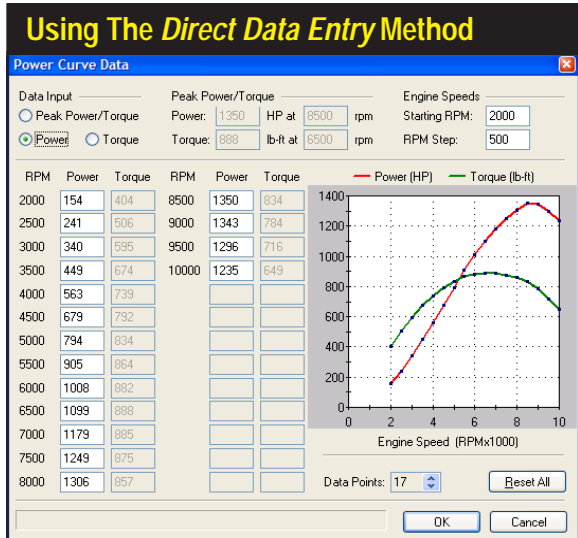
Using The *Direct Data Entry* Method

Power Curve Data

Data Input
Peak Power/Torque
Power
Torque

Peak Power/Torque
Power: 1350 HP at 8500 rpm
Torque: 888 lb-ft at 6500 rpm

Engine Speeds
Starting RPM: 2000
RPM Step: 500

| RPM | Power | Torque |
|---|---|---|
| 2000 | 154 | 404 |
| 2500 | 241 | 506 |
| 3000 | 340 | 595 |
| 3500 | 449 | 674 |
| 4000 | 563 | 739 |
| 4500 | 679 | 792 |
| 5000 | 794 | 834 |
| 5500 | 905 | 864 |
| 6000 | 1008 | 882 |
| 6500 | 1099 | 888 |
| 7000 | 1179 | 885 |
| 7500 | 1249 | 875 |
| 8000 | 1306 | 857 |

| RPM | Power | Torque |
|---|---|---|
| 8500 | 1350 | 834 |
| 9000 | 1343 | 784 |
| 9500 | 1296 | 716 |
| 10000 | 1235 | 649 |

Power (HP)
Torque (lb-ft)
1400
1200
1000
800
600
400
200
0
0 2 4 6 8 10
Engine Speed (RPMx1000)

Data Points: 17
Reset All
OK
Cancel